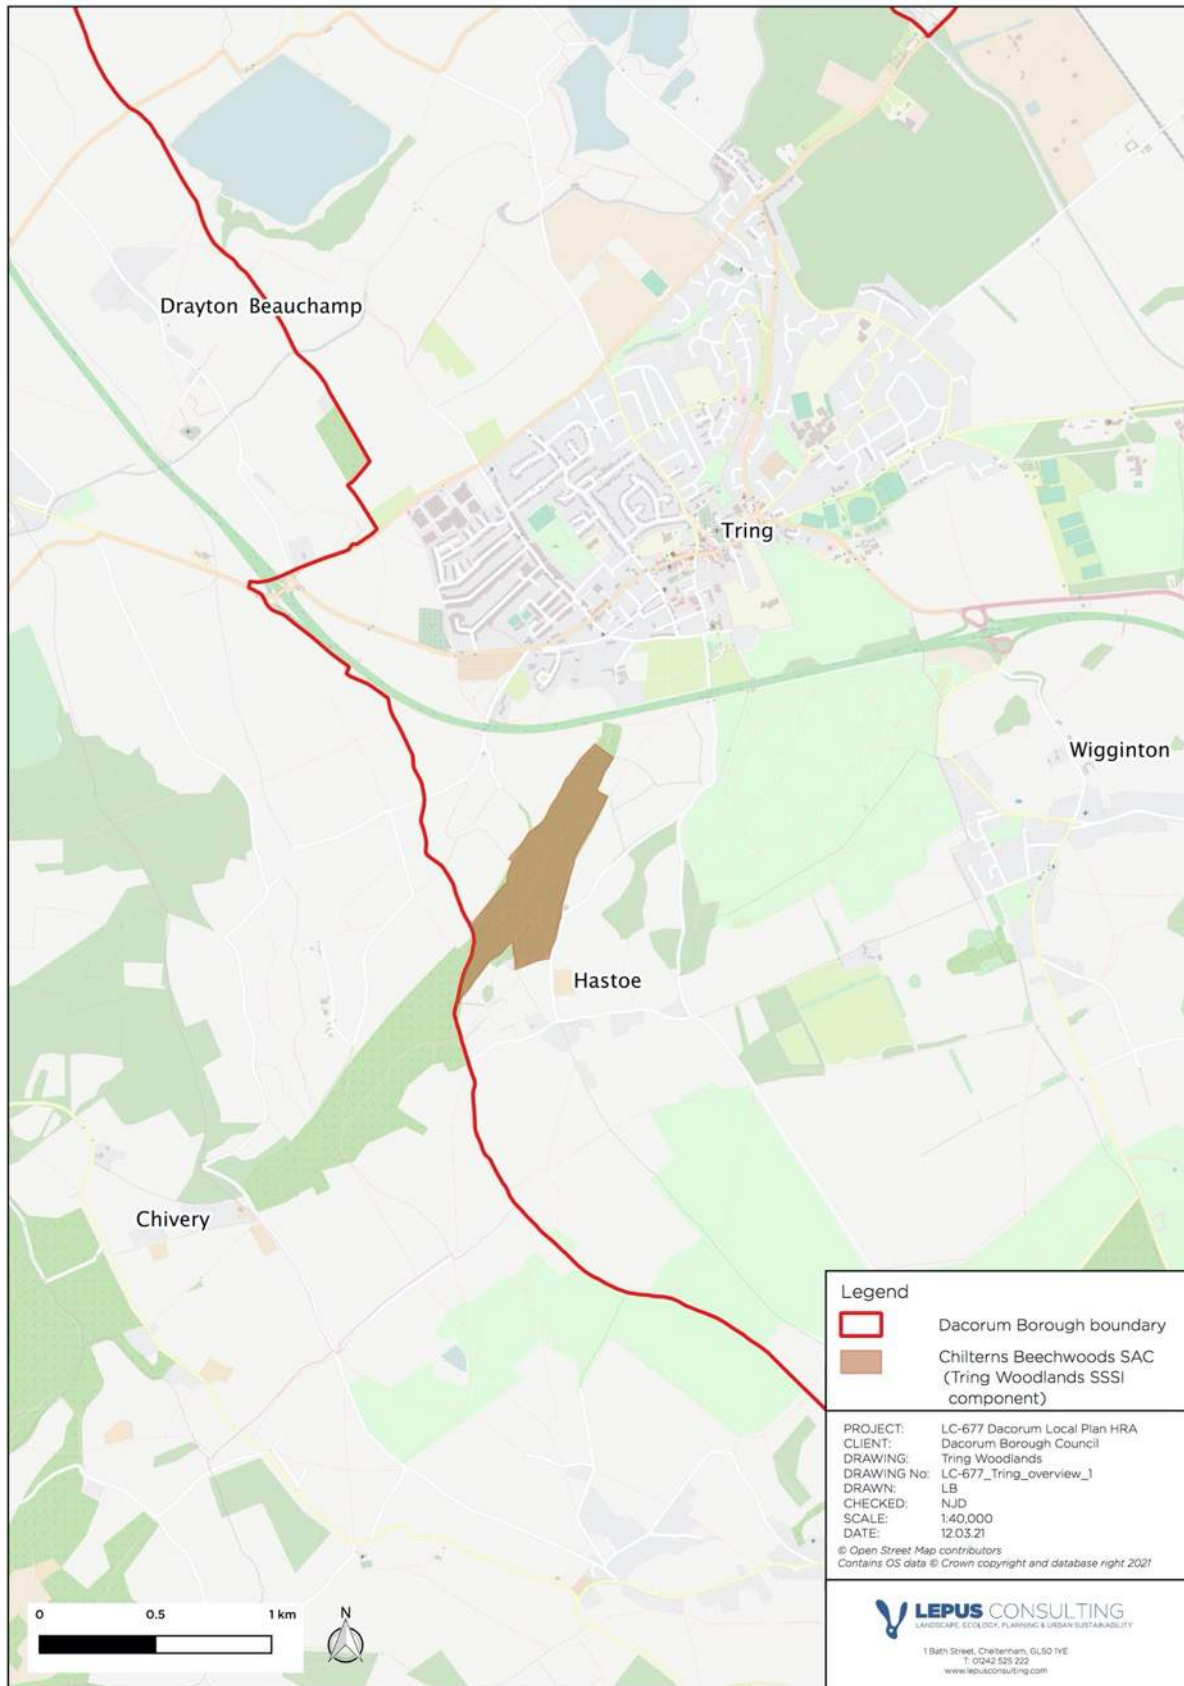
Drayton Beauchamp

Tring

Wigginton

Hastoe

Chivery

Legend

Dacorum Borough boundary

Chilterns Beechwoods SAC (Tring Woodlands SSSI component)

PROJECT: LC-677 Dacorum Local Plan HRA
CLIENT: Dacorum Borough Council
DRAWING: Tring Woodlands
DRAWING No: LC-677_Tring_overview_1
DRAWN: LB
CHECKED: NJD
SCALE: 1:40,000
DATE: 12.03.21

© Open Street Map contributors
Contains OS data © Crown copyright and database right 2021

LEPUS CONSULTING
LANDSCAPE, ECOLOGY, PLANNING & URBAN SUSTAINABILITY

1 Bath Street, Cheltenham, GL50 1YE
T: 01242 525 222
www.lepusconsulting.com

0 0.5 1 km

N